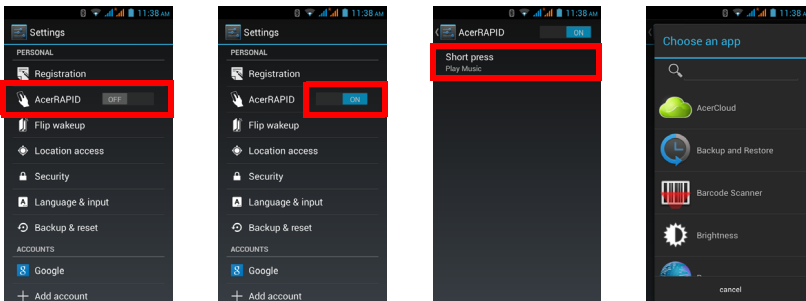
11:38 AM
Settings
PERSONAL
Registration
AcerRAPID OFF
Flip wakeup
Location access
Security
Language & input
Backup & reset
ACCOUNTS
Google
Add account

11:38 AM
Settings
PERSONAL
Registration
AcerRAPID ON
Flip wakeup
Location access
Security
Language & input
Backup & reset
ACCOUNTS
Google
Add account

11:38 AM
AcerRAPID ON
Short press
Play Music

11:38 AM
Choose an app
AcerCloud
Backup and Restore
Barcode Scanner
Brightness
cancel